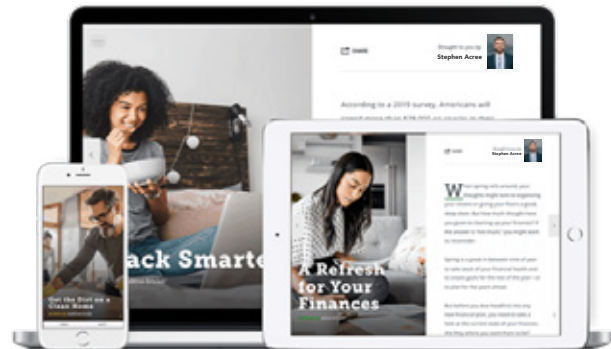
SHARE

Brought to you by
Stephen Acree

According to a 2019 survey, Americans will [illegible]

ack Smarte

SHARE

Brought to you by
Stephen Acree

When spring rolls around, your thoughts might turn to organizing your closets or giving your floors a good, deep clean. But how much thought have you given to cleaning up your finances? If the answer is "not much," you might want to reconsider.

Spring is a great in-between time of year to take stock of your financial health and to create goals for the rest of the year—or to plan for the years ahead.

But before you dive headfirst into any new financial plan, you need to take a look at the current state of your finances. How do you want to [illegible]

A Refresh for Your Finances

Get the Dirt on a Clean Home